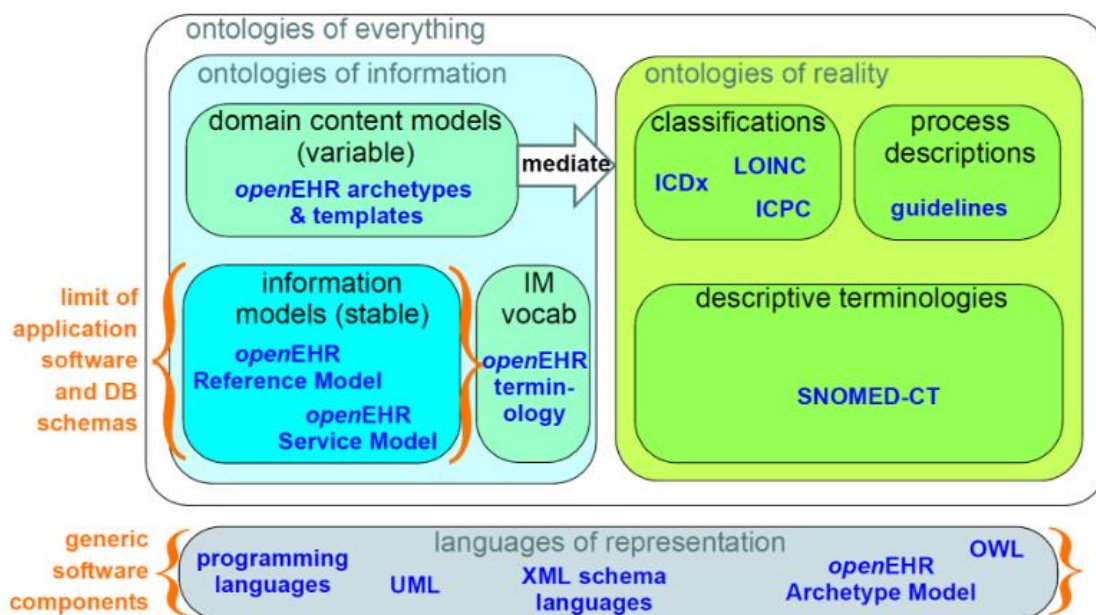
ontologies of everything

ontologies of information

domain content models (variable)

*open*EHR archetypes & templates

mediate

information models (stable)

*open*EHR Reference Model

*open*EHR Service Model

IM vocab

*open*EHR terminology

ontologies of reality

classifications

ICDx

LOINC

ICPC

process descriptions

guidelines

descriptive terminologies

SNOMED-CT

limit of application software and DB schemas

generic software components

languages of representation

programming languages

UML

XML schema languages

*open*EHR Archetype Model

OWL